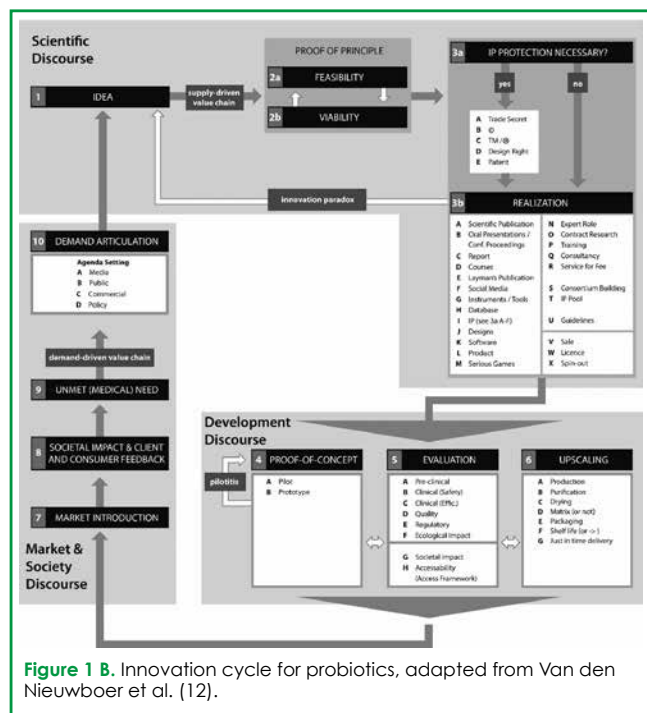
Scientific Discourse

1 IDEA

supply-driven value chain

PROOF OF PRINCIPLE

2a FEASIBILITY

2b VIABILITY

3a IP PROTECTION NECESSARY?

yes

no

A Trade Secret
B ID
C TM / iB
D Design Right
E Patent

innovation paradox

3b REALIZATION

A Scientific Publication
B Oral Presentations / Conf. Proceedings
C Report
D Courses
E Layman's Publication
F Social Media
G Instruments / Tools
H Database
I IP (see 3a A-F)
J Designs
K Software
L Product
M Serious Games

N Expert Role
O Contract Research
P Training
Q Consultancy
R Service for Fee

S Consortium Building
T IP Pool

U Guidelines

V Sale
W Licence
X Spin-out

10 DEMAND ARTICULATION

Agenda Setting
A Media
B Public
C Commercial
D Policy

demand-driven value chain

9 UNMET (MEDICAL) NEED

8 SOCIETAL IMPACT & CLIENT AND CONSUMER FEEDBACK

7 MARKET INTRODUCTION

Market & Society Discourse

Development Discourse

pilotitis

4 PROOF-OF-CONCEPT

A Pilot
B Prototype

5 EVALUATION

A Pre-clinical
B Clinical (Safety)
C Clinical (Effic.)
D Quality
E Regulatory
F Ecological Impact

G Societal impact
H Accessibility (Access Framework)

6 UPSCALING

A Production
B Purification
C Drying
D Matrix (or not)
E Packaging
F Shelf life (or ->)
G Just in time delivery

Figure 1 B. Innovation cycle for probiotics, adapted from Van den Nieuwboer et al. (12).